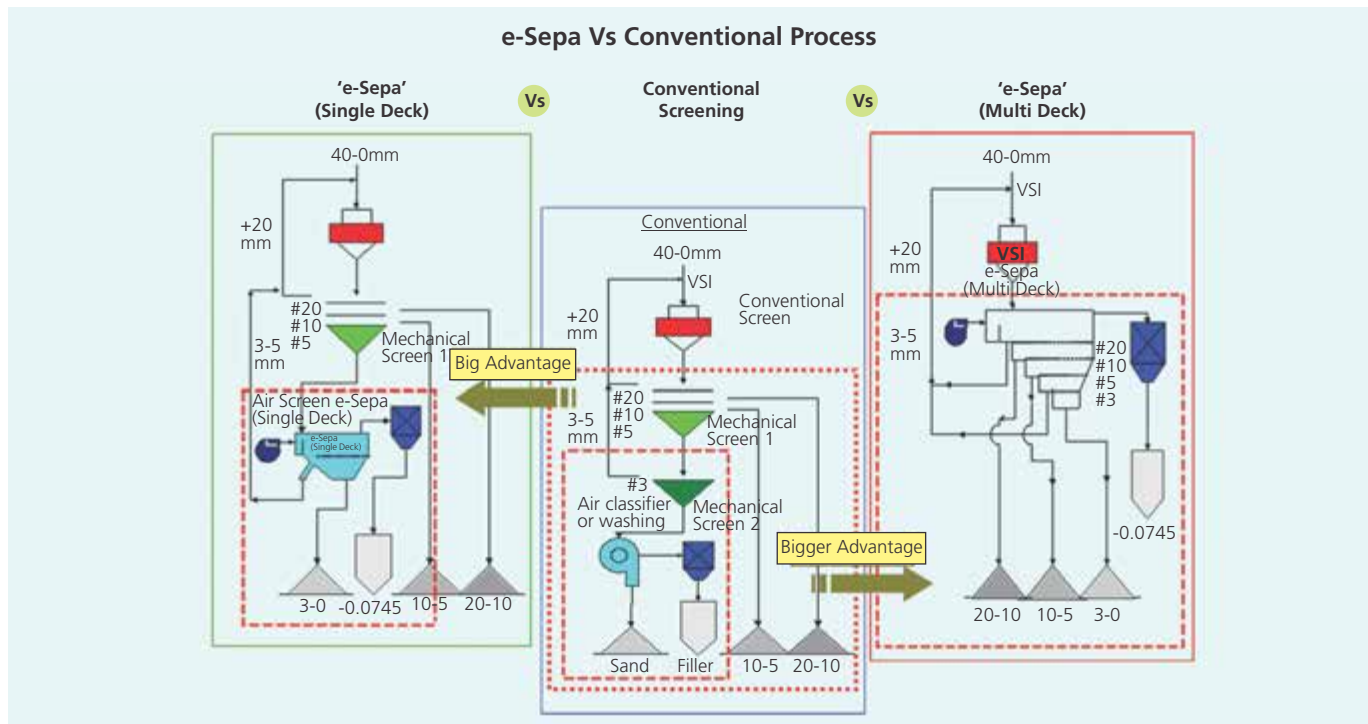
e-Sepa Vs Conventional Process

'e-Sepa' (Single Deck)

Vs

Conventional Screening

Vs

'e-Sepa' (Multi Deck)

40-0mm

+20 mm

#20
#10
#5

Mechanical Screen 1

3-5 mm

Air Screen e-Sepa (Single Deck)

e-Sepa (Single Deck)

3-0

-0.0745

10-5

20-10

Big Advantage

Conventional

40-0mm

VSI

Conventional Screen

+20 mm

#20
#10
#5

3-5 mm

Mechanical Screen 1

#3

Air classifier or washing

Mechanical Screen 2

Sand

Filler

10-5

20-10

Bigger Advantage

40-0mm

VSI

+20 mm

VSI

e-Sepa (Multi Deck)

3-5 mm

#20
#10
#5
#3

-0.0745

20-10

10-5

3-0